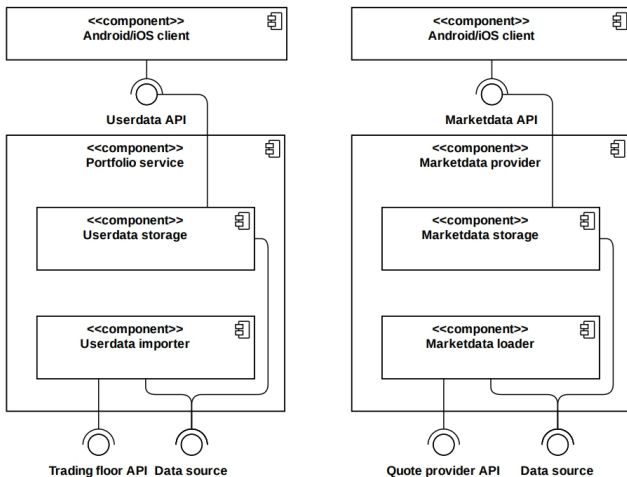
<<component>>
Android/iOS client

Userdata API

<<component>>
Portfolio service

<<component>>
Userdata storage

<<component>>
Userdata importer

Trading floor API Data source

<<component>>
Android/iOS client

Marketdata API

<<component>>
Marketdata provider

<<component>>
Marketdata storage

<<component>>
Marketdata loader

Quote provider API Data source